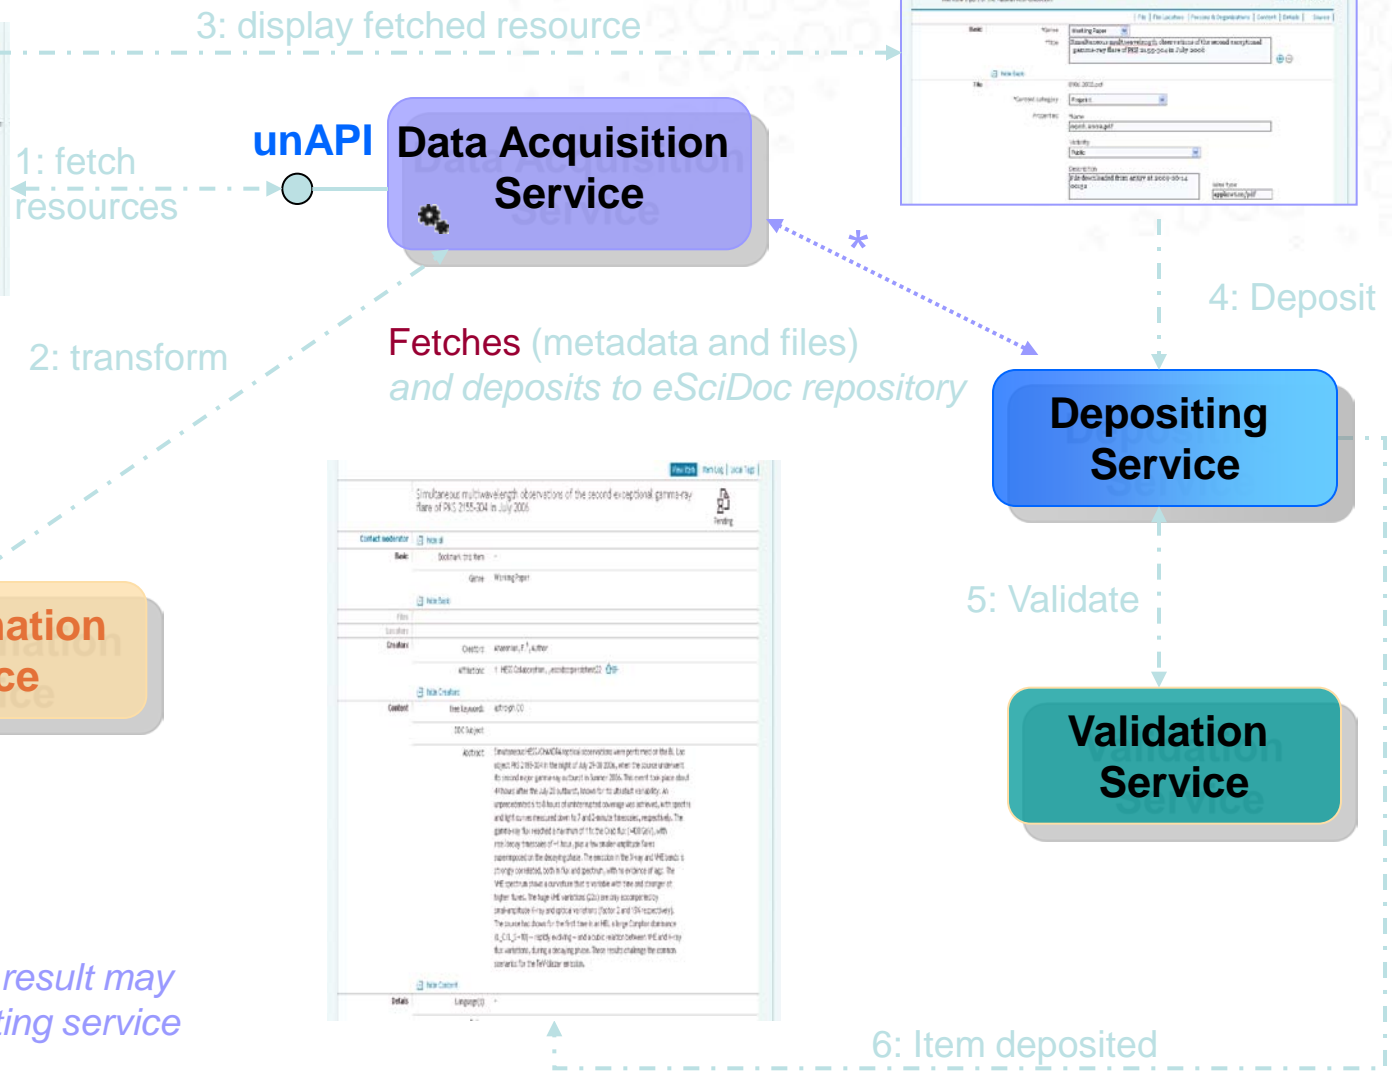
3: display fetched resource

1: fetch resources

unAPI

Data Acquisition Service

2: transform

Fetches (metadata and files) and deposits to eSciDoc repository

*

4: Deposit

Depositing Service

5: Validate

Validation Service

ation ce

result may ting service

6: Item deposited

Simultaneous multiwavelength observations of the second exceptional gamma-ray flare of PKS 2155-304 in July 2006

Contact moderator

Basic

Genre Working Paper

Files

Locators

Creators

Content

Free keywords

DDC Subject

Abstract

Details

Language(s)